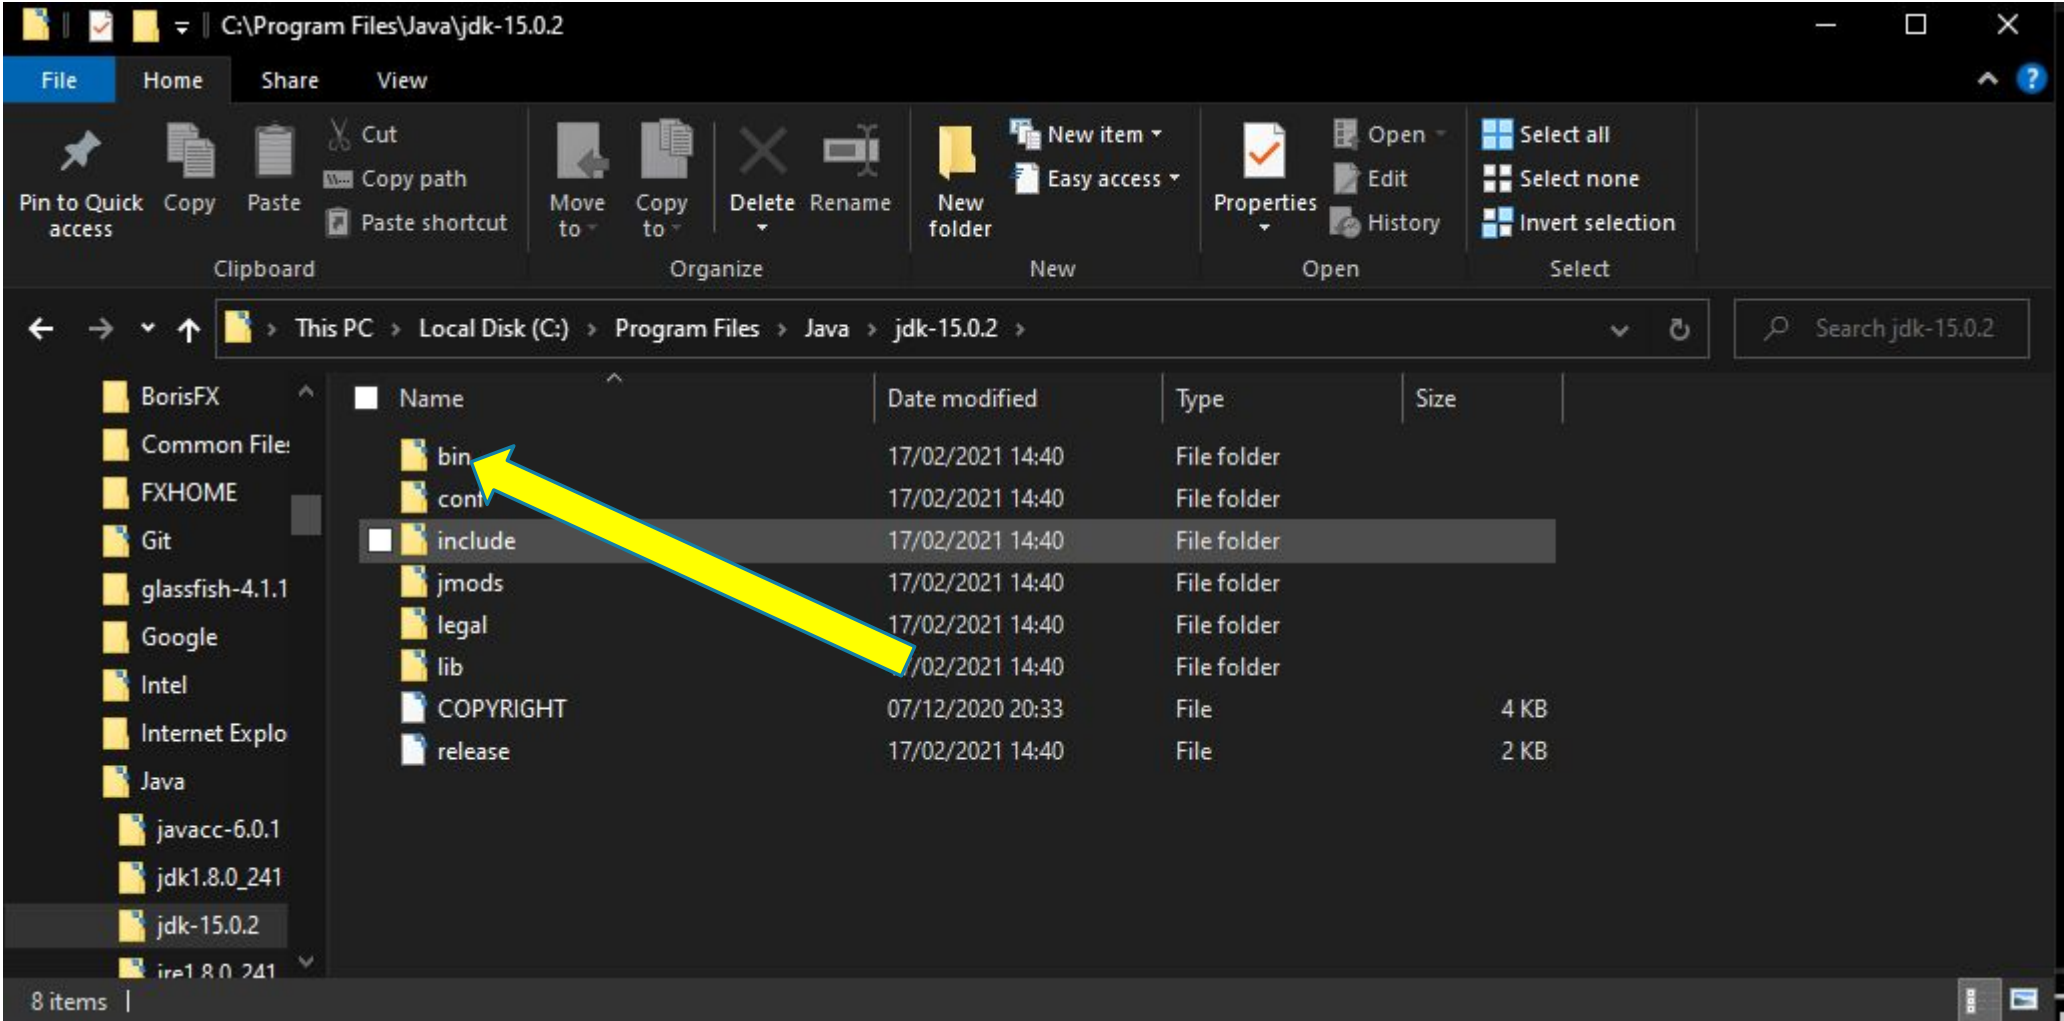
C:\Program Files\Java\jdk-15.0.2

File Home Share View

Pin to Quick access
Copy
Paste
Cut
Copy path
Paste shortcut
Clipboard

Move to
Copy to
Delete
Rename
Organize

New folder
New item
Easy access
New

Properties
Open
Edit
History
Open

Select all
Select none
Invert selection
Select

This PC › Local Disk (C:) › Program Files › Java › jdk-15.0.2 ›

Search jdk-15.0.2

BorisFX
Common File:
FXHOME
Git
glassfish-4.1.1
Google
Intel
Internet Explo
Java
javacc-6.0.1
jdk1.8.0_241
jdk-15.0.2
jre1.8.0_241

| Name | Date modified | Type | Size |
|---|---|---|---|
| bin | 17/02/2021 14:40 | File folder | |
| con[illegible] | 17/02/2021 14:40 | File folder | |
| include | 17/02/2021 14:40 | File folder | |
| jmods | 17/02/2021 14:40 | File folder | |
| legal | 17/02/2021 14:40 | File folder | |
| lib | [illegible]/02/2021 14:40 | File folder | |
| COPYRIGHT | 07/12/2020 20:33 | File | 4 KB |
| release | 17/02/2021 14:40 | File | 2 KB |

8 items